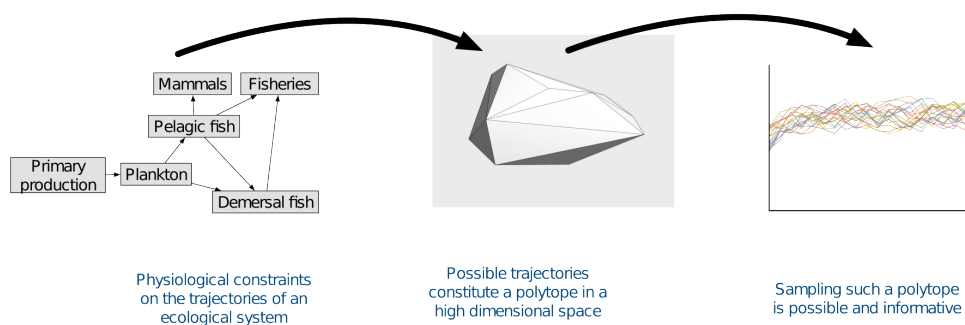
Mammals

Fisheries

Pelagic fish

Primary production

Plankton

Demersal fish

Physiological constraints on the trajectories of an ecological system

Possible trajectories constitute a polytope in a high dimensional space

Sampling such a polytope is possible and informative